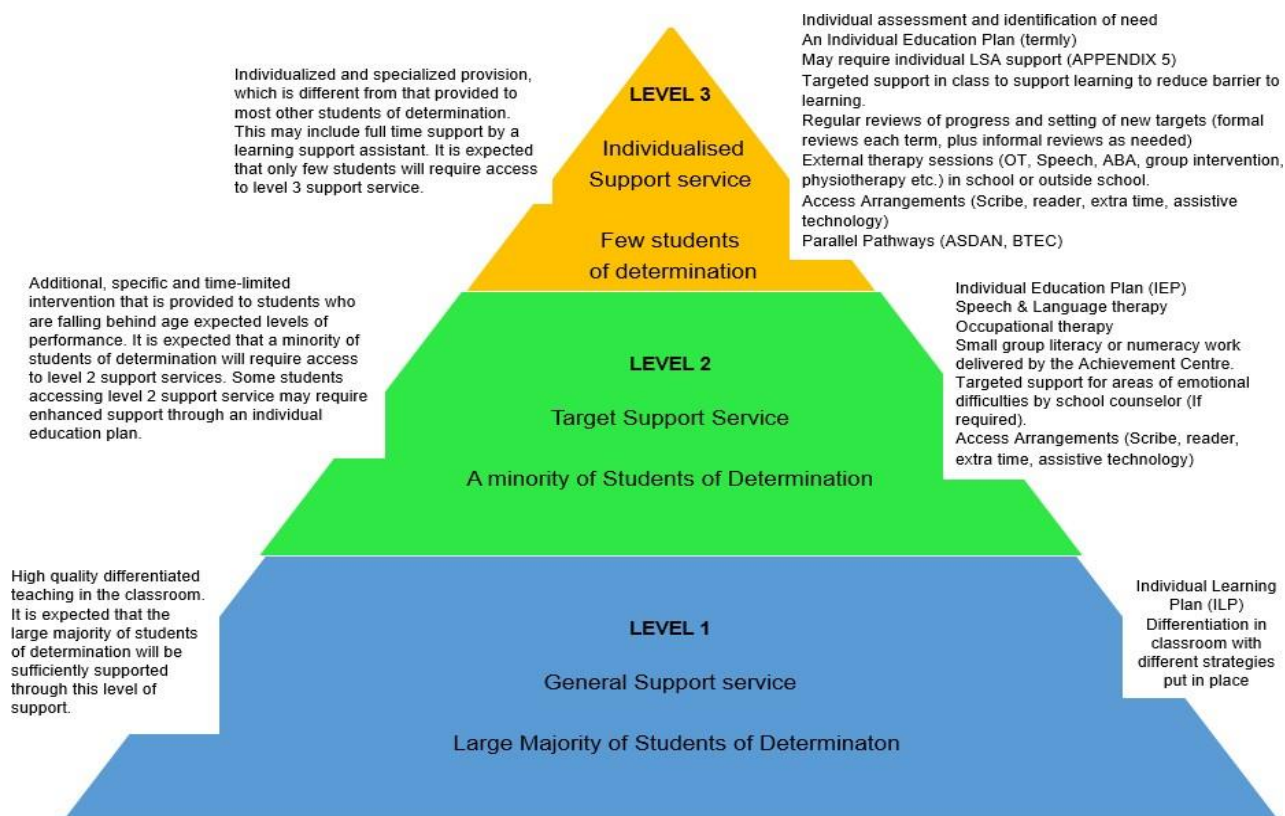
Individualized and specialized provision, which is different from that provided to most other students of determination. This may include full time support by a learning support assistant. It is expected that only few students will require access to level 3 support service.

LEVEL 3

Individualised Support service

Few students of determination

Individual assessment and identification of need
An Individual Education Plan (termly)
May require individual LSA support (APPENDIX 5)
Targeted support in class to support learning to reduce barrier to learning.
Regular reviews of progress and setting of new targets (formal reviews each term, plus informal reviews as needed)
External therapy sessions (OT, Speech, ABA, group intervention, physiotherapy etc.) in school or outside school.
Access Arrangements (Scribe, reader, extra time, assistive technology)
Parallel Pathways (ASDAN, BTEC)

Additional, specific and time-limited intervention that is provided to students who are falling behind age expected levels of performance. It is expected that a minority of students of determination will require access to level 2 support services. Some students accessing level 2 support service may require enhanced support through an individual education plan.

LEVEL 2

Target Support Service

A minority of Students of Determination

Individual Education Plan (IEP)
Speech & Language therapy
Occupational therapy
Small group literacy or numeracy work delivered by the Achievement Centre.
Targeted support for areas of emotional difficulties by school counselor (If required).
Access Arrangements (Scribe, reader, extra time, assistive technology)

High quality differentiated teaching in the classroom. It is expected that the large majority of students of determination will be sufficiently supported through this level of support.

LEVEL 1

General Support service

Large Majority of Students of Determinaton

Individual Learning Plan (ILP)
Differentiation in classroom with different strategies put in place